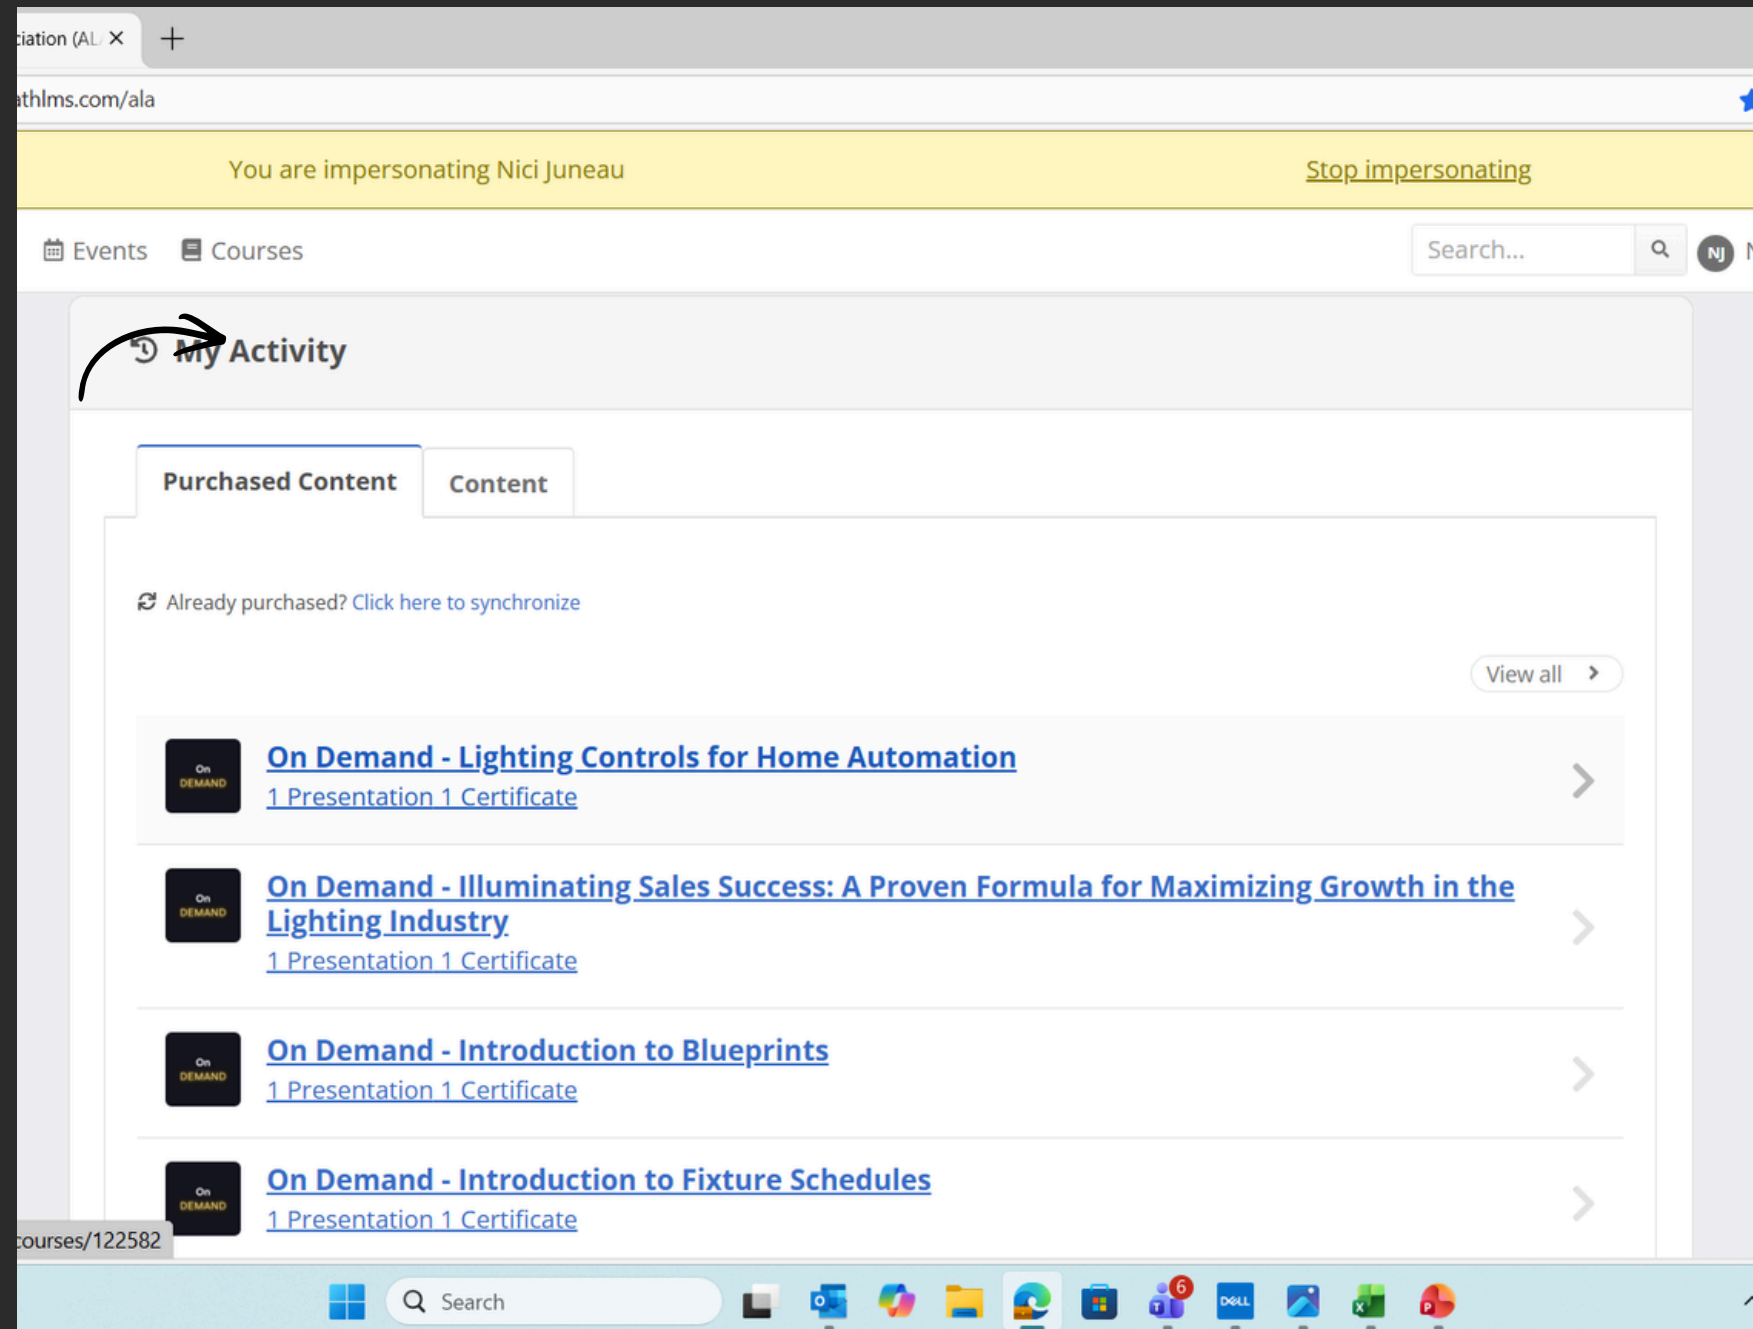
ciation (AL ×

athlms.com/ala

You are impersonating Nici Juneau

Stop impersonating

Events Courses

Search...

NJ

My Activity

Purchased Content

Content

Already purchased? Click here to synchronize

View all

On DEMAND

On Demand - Lighting Controls for Home Automation
1 Presentation 1 Certificate

On DEMAND

On Demand - Illuminating Sales Success: A Proven Formula for Maximizing Growth in the Lighting Industry
1 Presentation 1 Certificate

On DEMAND

On Demand - Introduction to Blueprints
1 Presentation 1 Certificate

On DEMAND

On Demand - Introduction to Fixture Schedules
1 Presentation 1 Certificate

courses/122582

Search

6

DELL